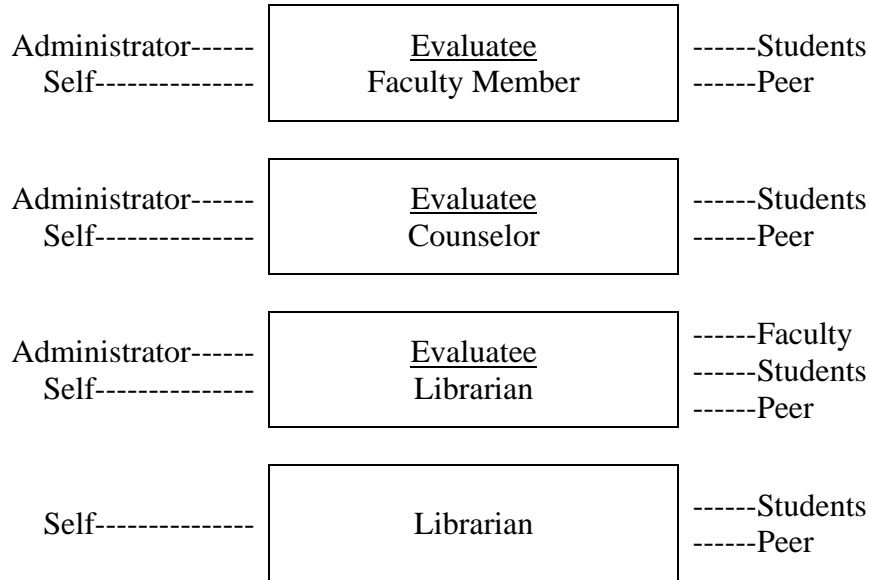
Administrator------
Self--------------

Evaluatee
Faculty Member

------Students
------Peer

Administrator------
Self--------------

Evaluatee
Counselor

------Students
------Peer

Administrator------
Self--------------

Evaluatee
Librarian

------Faculty
------Students
------Peer

Self--------------

Librarian

------Students
------Peer